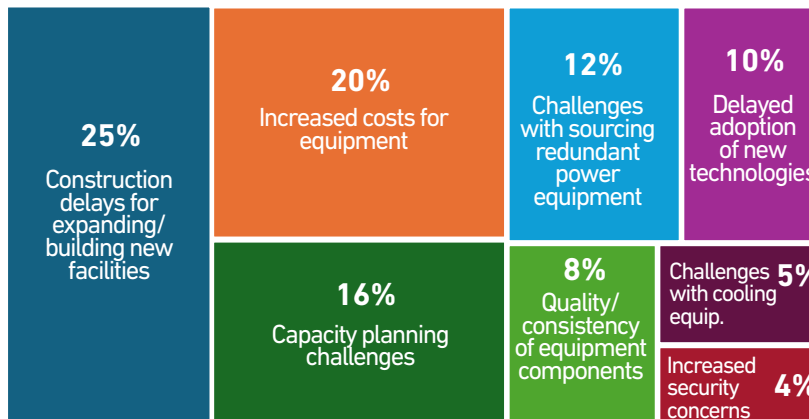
25%

Construction delays for expanding/ building new facilities

20%

Increased costs for equipment

12%

Challenges with sourcing redundant power equipment

10%

Delayed adoption of new technologies

16%

Capacity planning challenges

8%

Quality/ consistency of equipment components

Challenges with cooling equip.

5%

Increased security concerns

4%